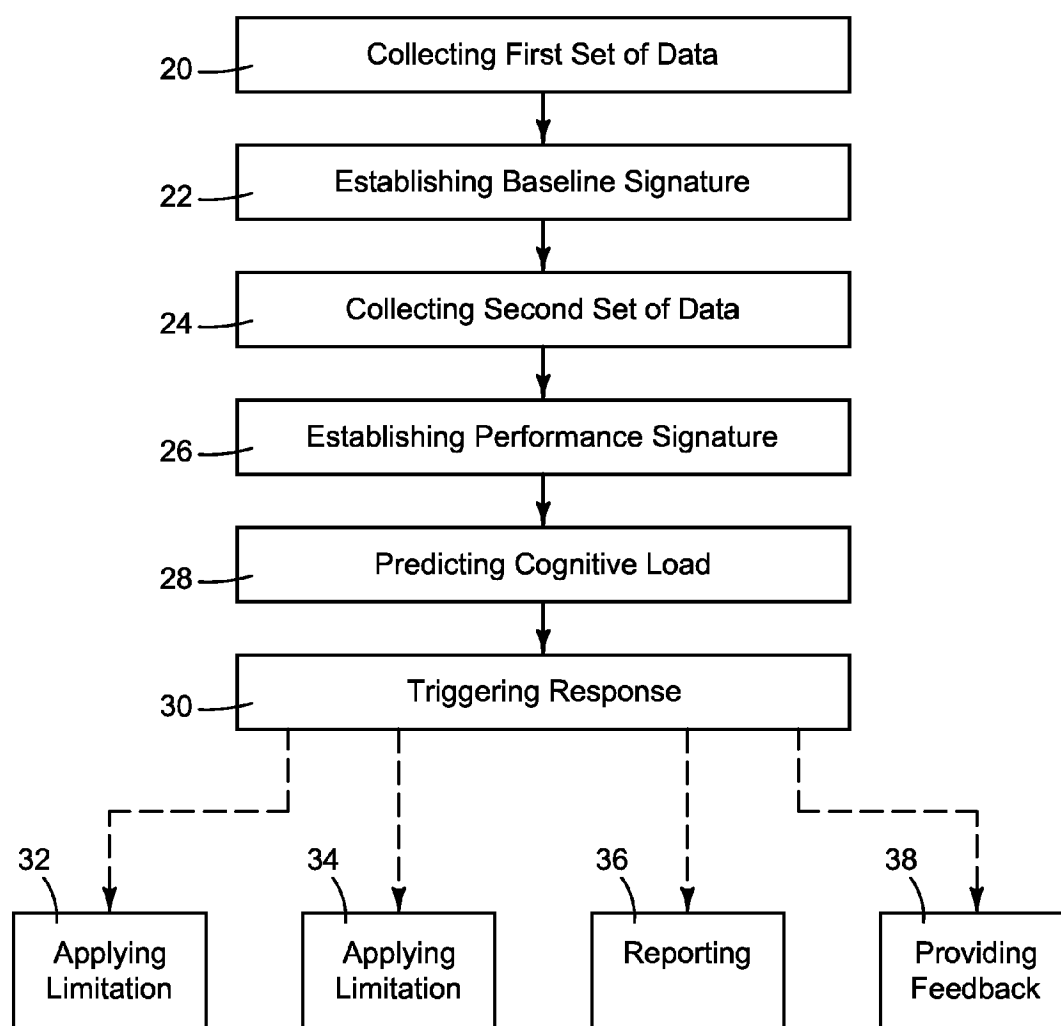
20 Collecting First Set of Data

22 Establishing Baseline Signature

24 Collecting Second Set of Data

26 Establishing Performance Signature

28 Predicting Cognitive Load

30 Triggering Response

32 Applying Limitation

34 Applying Limitation

36 Reporting

38 Providing Feedback